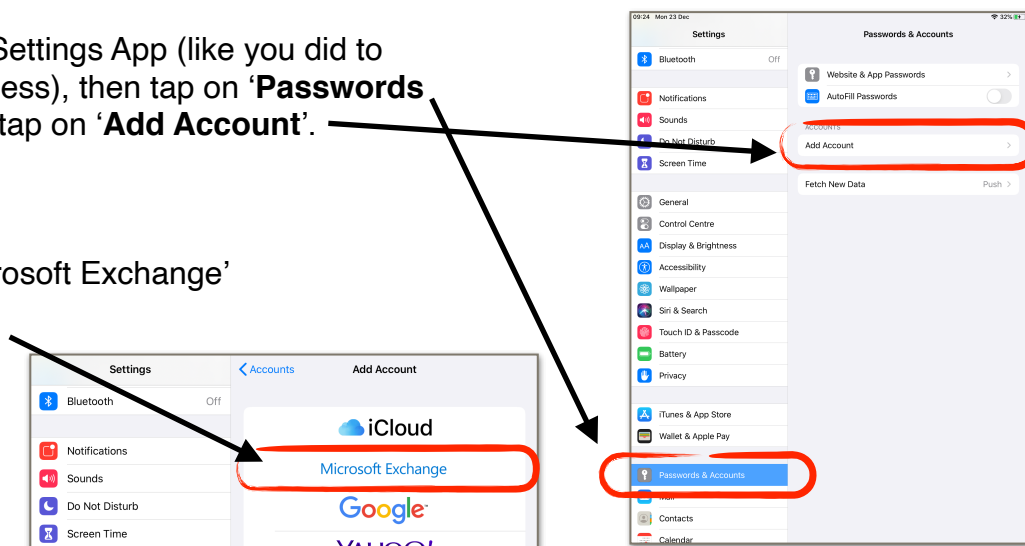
Settings App (like you did to ess), then tap on '**Passwords** tap on '**Add Account**'.

rosoft Exchange'

09:24 Mon 23 Dec
32%
Settings
Bluetooth Off
Notifications
Sounds
Do Not Disturb
Screen Time
General
Control Centre
Display & Brightness
Accessibility
Wallpaper
Siri & Search
Touch ID & Passcode
Battery
Privacy
iTunes & App Store
Wallet & Apple Pay
Passwords & Accounts
Mail
Contacts
Calendar

Passwords & Accounts
Website & App Passwords
AutoFill Passwords
ACCOUNTS
Add Account
Fetch New Data Push

Settings
Bluetooth Off
Notifications
Sounds
Do Not Disturb
Screen Time

Accounts
Add Account
iCloud
Microsoft Exchange
Google
YAHOO!